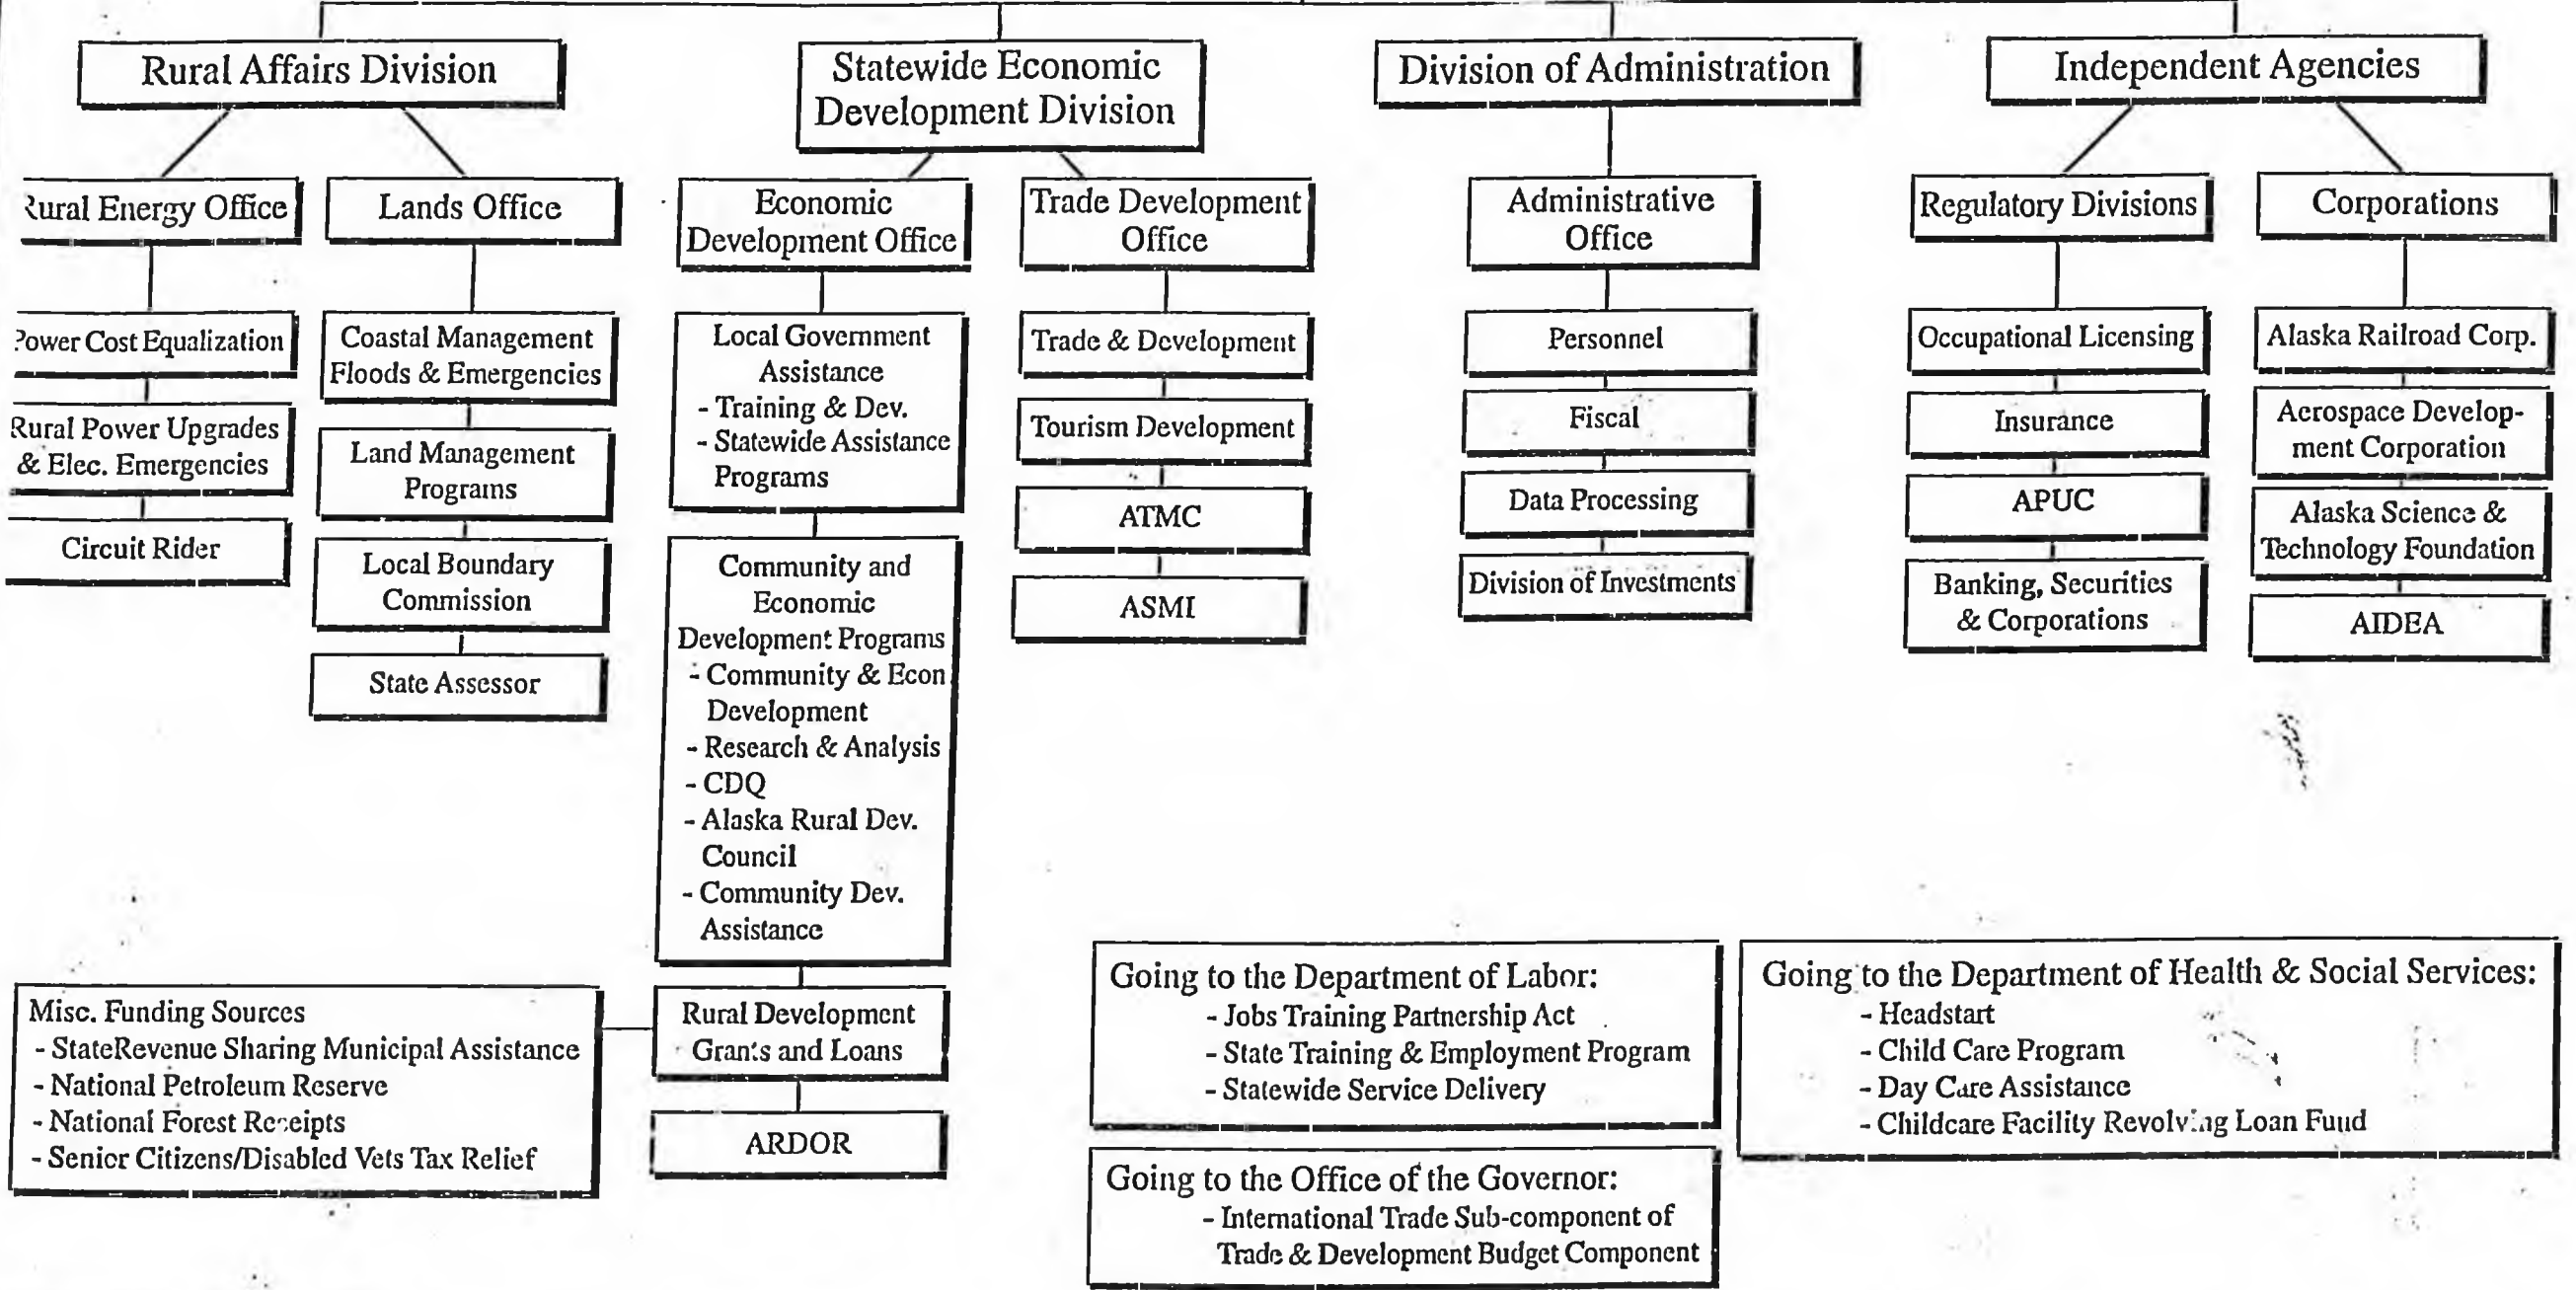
Rural Affairs Division

Statewide Economic Development Division

Division of Administration

Independent Agencies

Rural Energy Office

Lands Office

Economic Development Office

Trade Development Office

Administrative Office

Regulatory Divisions

Corporations

Power Cost Equalization

Rural Power Upgrades & Elec. Emergencies

Circuit Rider

Coastal Management Floods & Emergencies

Land Management Programs

Local Boundary Commission

State Assessor

Local Government Assistance
- Training & Dev.
- Statewide Assistance Programs

Community and Economic Development Programs
- Community & Econ Development
- Research & Analysis
- CDQ
- Alaska Rural Dev. Council
- Community Dev. Assistance

Rural Development Grants and Loans

ARDOR

Trade & Development

Tourism Development

ATMC

ASMI

Personnel

Fiscal

Data Processing

Division of Investments

Occupational Licensing

Insurance

APUC

Banking, Securities & Corporations

Alaska Railroad Corp.

Aerospace Development Corporation

Alaska Science & Technology Foundation

AIDEA

Misc. Funding Sources
- StateRevenue Sharing Municipal Assistance
- National Petroleum Reserve
- National Forest Receipts
- Senior Citizens/Disabled Vets Tax Relief

Going to the Department of Labor:
- Jobs Training Partnership Act
- State Training & Employment Program
- Statewide Service Delivery

Going to the Department of Health & Social Services:
- Headstart
- Child Care Program
- Day Care Assistance
- Childcare Facility Revolving Loan Fund

Going to the Office of the Governor:
- International Trade Sub-component of Trade & Development Budget Component